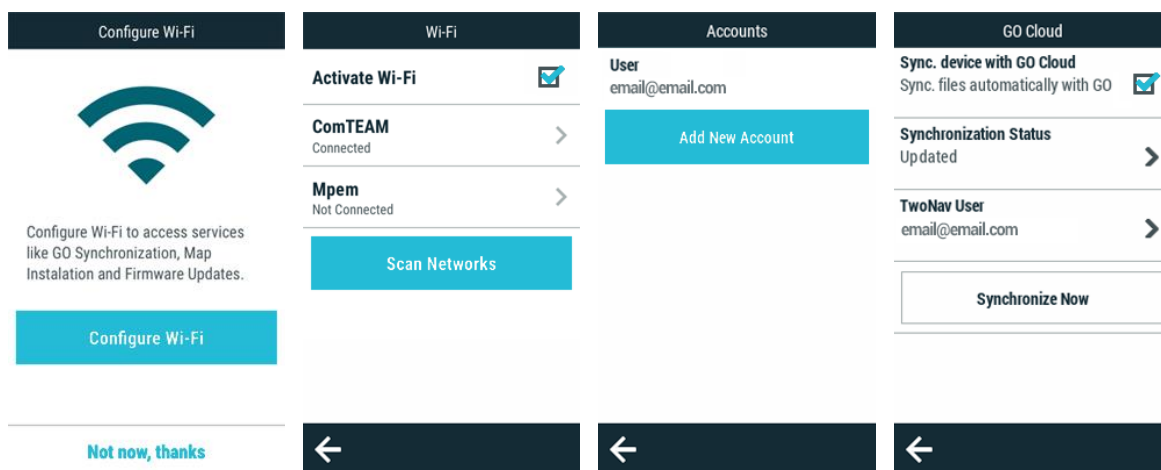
Configure Wi-Fi

Configure Wi-Fi to access services like GO Synchronization, Map Instalation and Firmware Updates.

Configure Wi-Fi

Not now, thanks

Wi-Fi

Activate Wi-Fi

ComTEAM
Connected

Mpem
Not Connected

Scan Networks

Accounts

User
email@email.com

Add New Account

GO Cloud

Sync. device with GO Cloud
Sync. files automatically with GO

Synchronization Status
Updated

TwoNav User
email@email.com

Synchronize Now